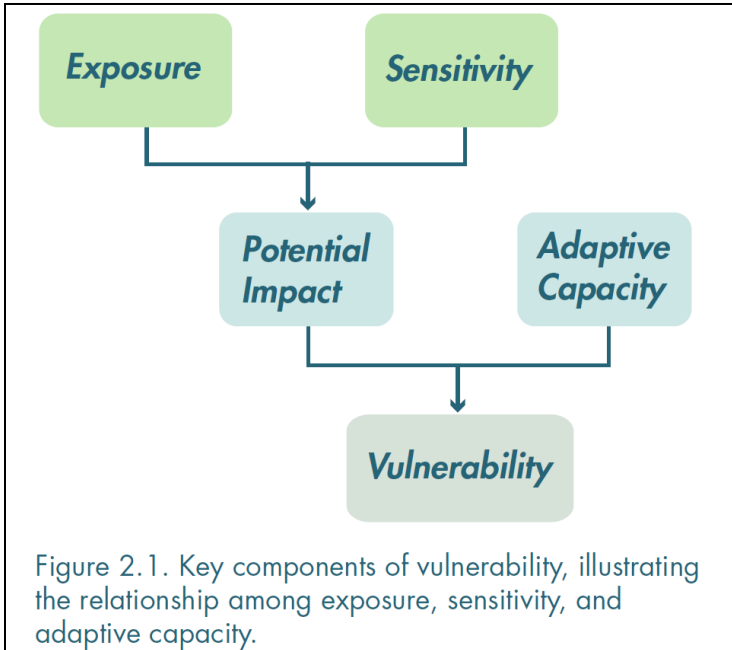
Exposure

Sensitivity

Potential Impact

Adaptive Capacity

Vulnerability

Figure 2.1. Key components of vulnerability, illustrating the relationship among exposure, sensitivity, and adaptive capacity.